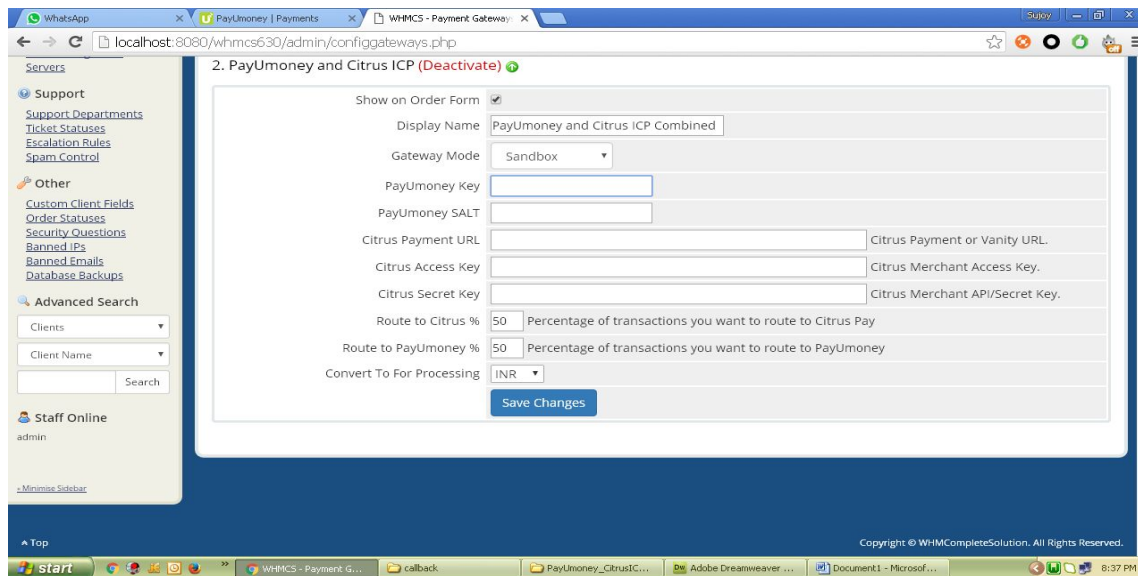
WhatsApp | PayUmoney | Payments | WHMCS - Payment Gateway

Sujoy

localhost:8080/whmcs630/admin/configgateways.php

Servers

Support
Support Departments
Ticket Statuses
Escalation Rules
Spam Control

Other
Custom Client Fields
Order Statuses
Security Questions
Banned IPs
Banned Emails
Database Backups

Advanced Search
Clients
Client Name
Search

Staff Online
admin

« Minimise Sidebar

2. PayUmoney and Citrus ICP (Deactivate)

| | |
|---|---|
| Show on Order Form | ✔ |
| Display Name | PayUmoney and Citrus ICP Combined |
| Gateway Mode | Sandbox |
| PayUmoney Key | |
| PayUmoney SALT | |
| Citrus Payment URL | Citrus Payment or Vanity URL. |
| Citrus Access Key | Citrus Merchant Access Key. |
| Citrus Secret Key | Citrus Merchant API/Secret Key. |
| Route to Citrus % | 50 Percentage of transactions you want to route to Citrus Pay |
| Route to PayUmoney % | 50 Percentage of transactions you want to route to PayUmoney |
| Convert To For Processing | INR |

Save Changes

^ Top

Copyright © WHMCompleteSolution. All Rights Reserved.

start | WHMCS - Payment G... | callback | PayUmoney_CitrusIC... | Adobe Dreamweaver ... | Document1 - Microsof... | 8:37 PM